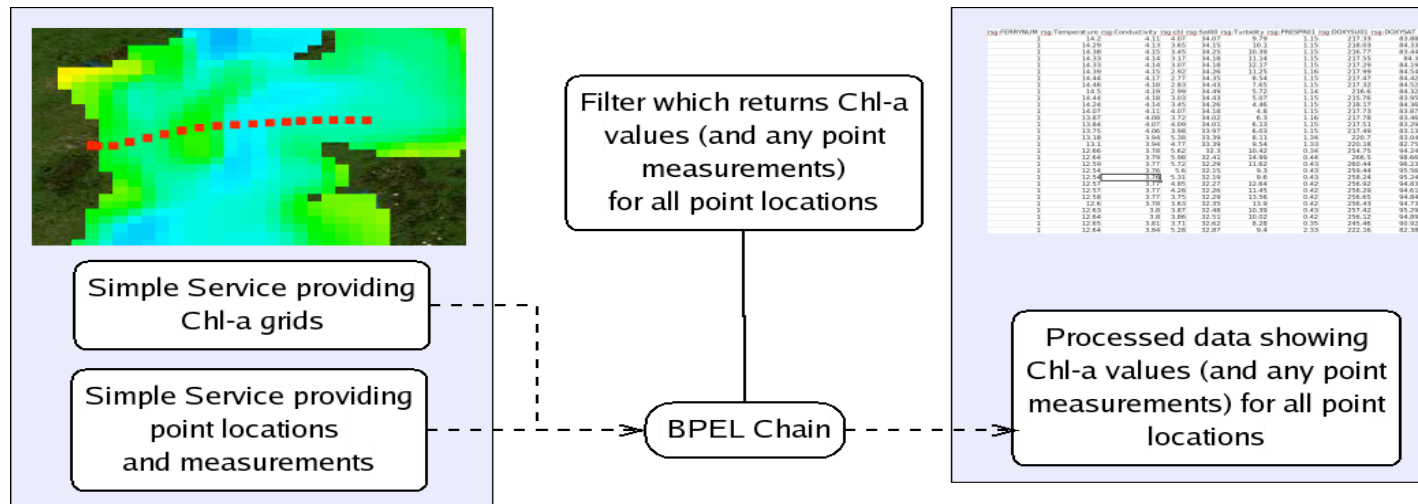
Simple Service providing Chl-a grids

Simple Service providing point locations and measurements

Filter which returns Chl-a values (and any point measurements) for all point locations

BPEL Chain

Processed data showing Chl-a values (and any point measurements) for all point locations

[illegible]